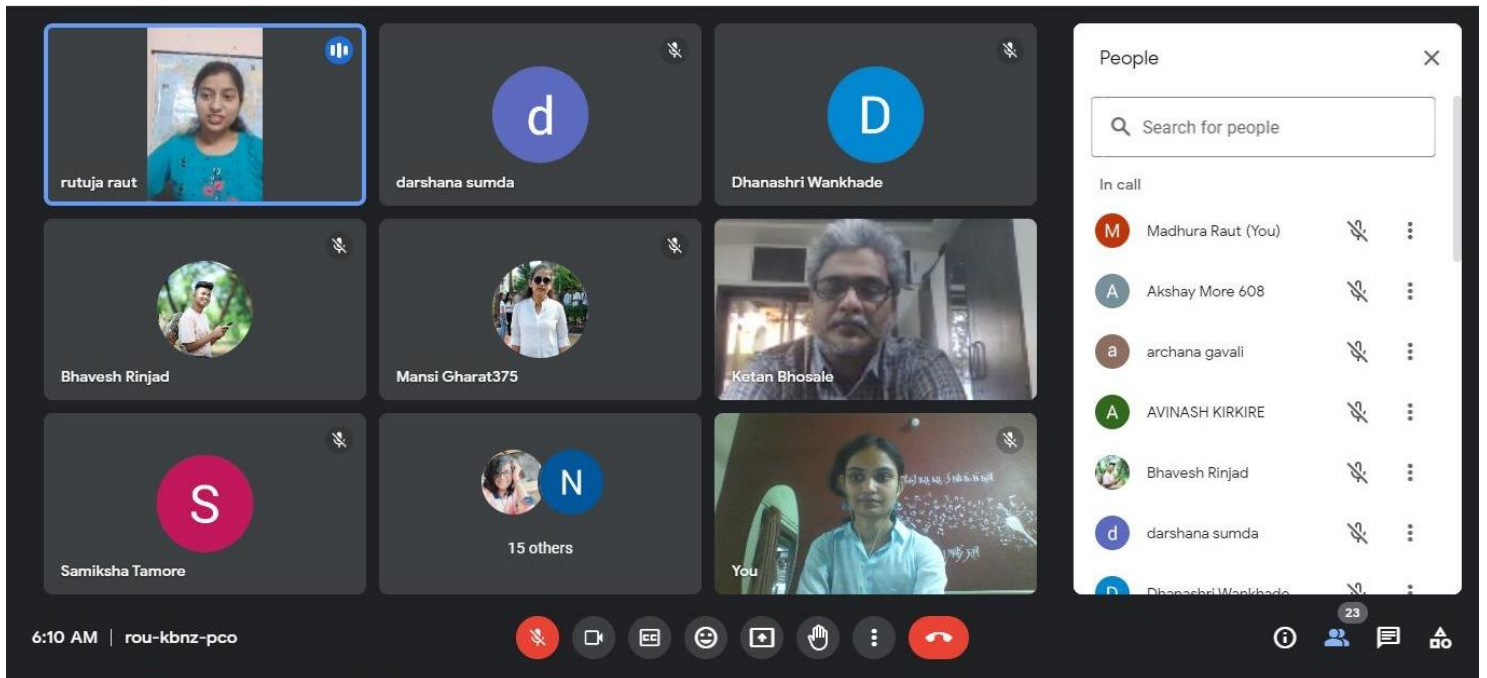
d

D

rutuja raut

darshana sumda

Dhanashri Wankhade

Bhavesh Rinjad

Mansi Gharat375

Ketan Bhosale

S

N

Samiksha Tamore

15 others

You

People

Search for people

In call

M Madhura Raut (You)

A Akshay More 608

a archana gavali

A AVINASH KIRKIRE

Bhavesh Rinjad

d darshana sumda

D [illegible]

6:10 AM | rou-kbnz-pco

23